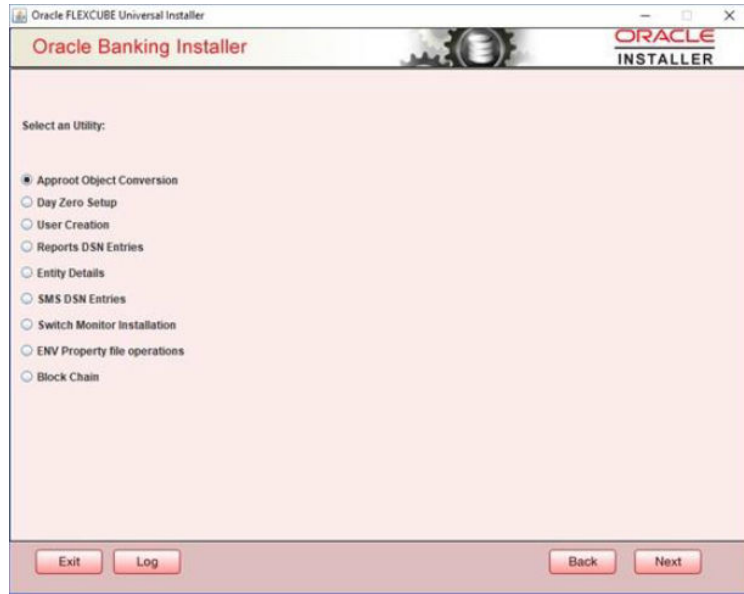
Oracle FLEXCUBE Universal Installer

Oracle Banking Installer

ORACLE
INSTALLER

Select an Utility:

Approot Object Conversion
Day Zero Setup
User Creation
Reports DSN Entries
Entity Details
SMS DSN Entries
Switch Monitor Installation
ENV Property file operations
Block Chain

Exit
Log
Back
Next